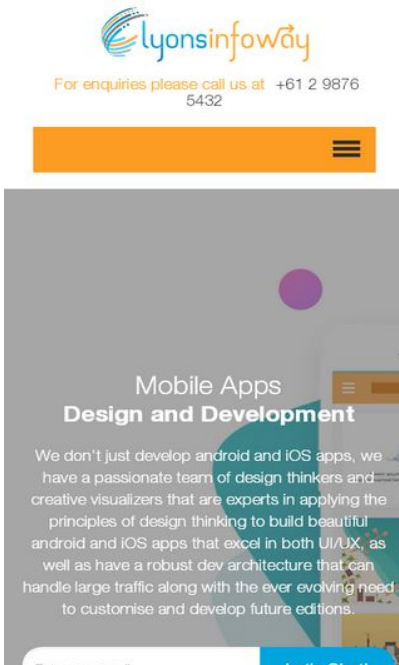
lyonsinfoway

For enquiries please call us at +61 2 9876 5432

Mobile Apps
Design and Development

We don't just develop android and iOS apps, we have a passionate team of design thinkers and creative visualizers that are experts in applying the principles of design thinking to build beautiful android and iOS apps that excel in both UI/UX, as well as have a robust dev architecture that can handle large traffic along with the ever evolving need to customise and develop future editions.

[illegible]